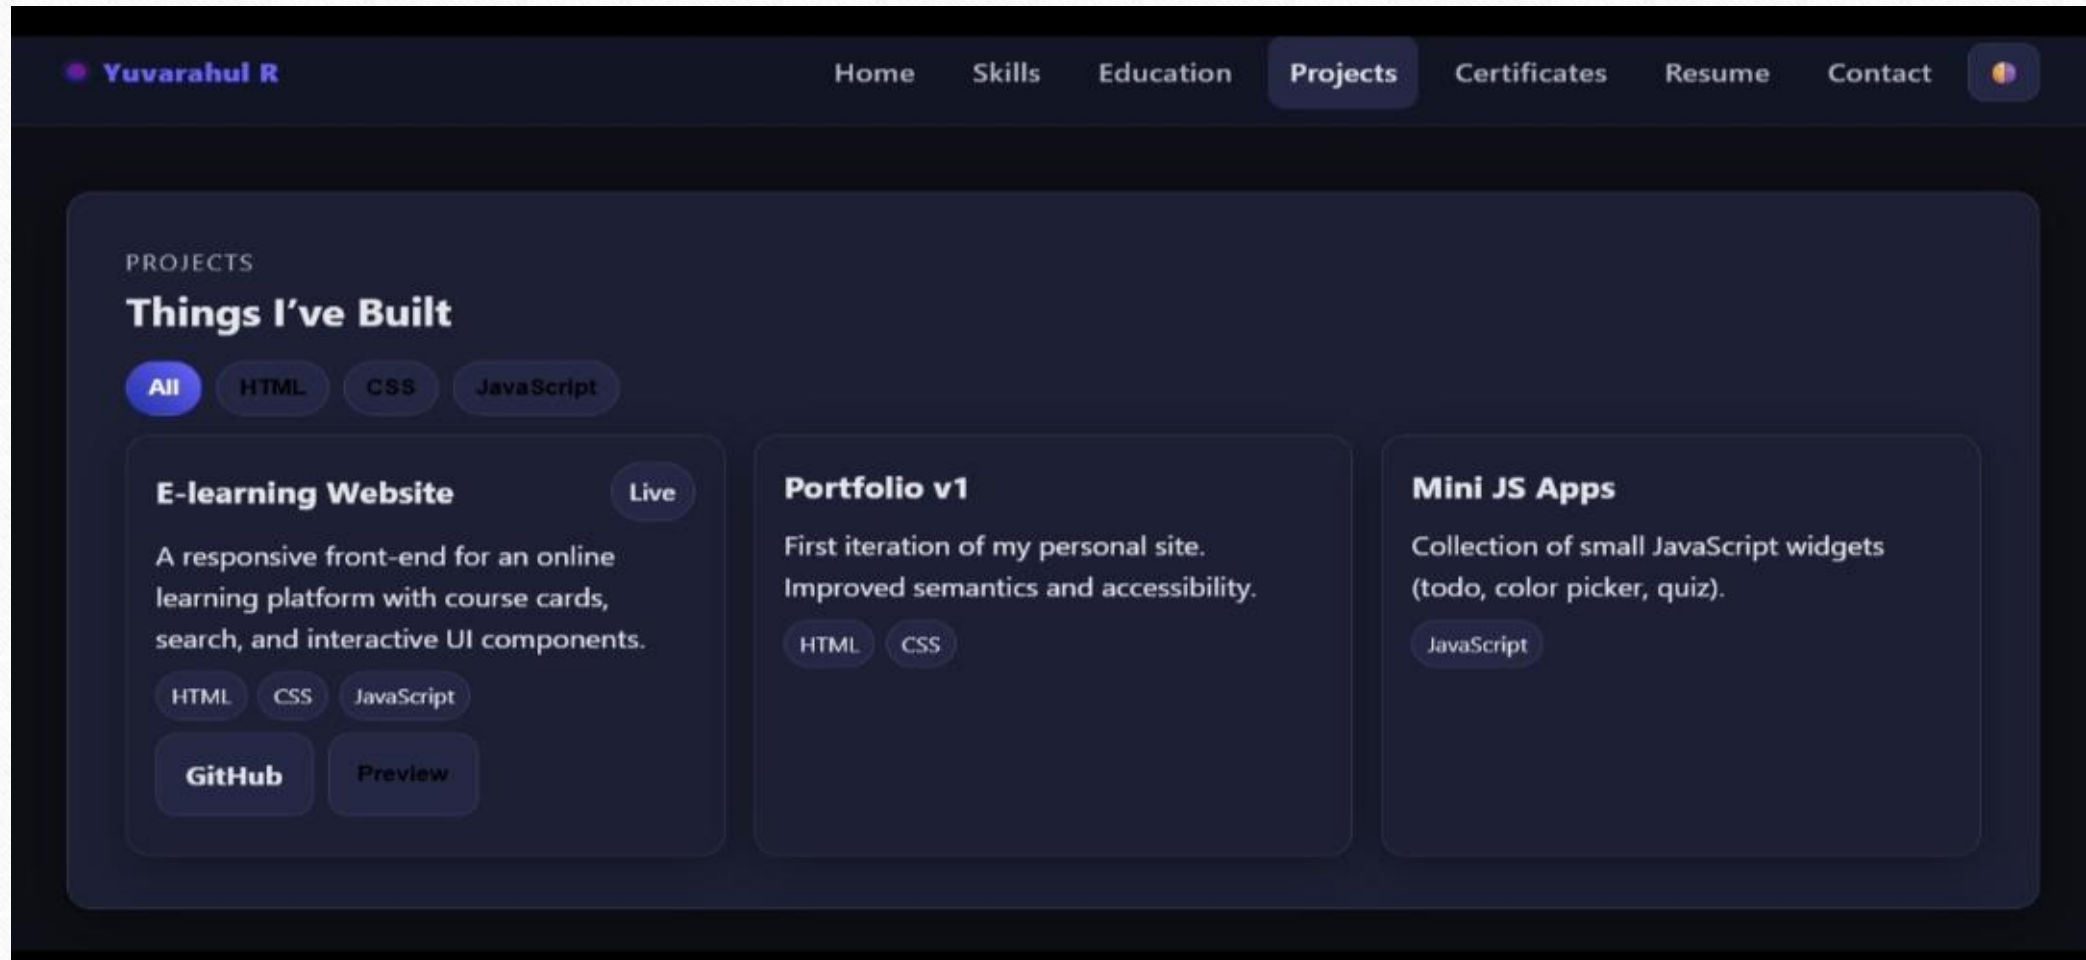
Yuvarahul R

Home Skills Education Projects Certificates Resume Contact

PROJECTS

Things I’ve Built

All HTML CSS JavaScript

E-learning Website

Live

A responsive front-end for an online learning platform with course cards, search, and interactive UI components.

HTML CSS JavaScript

GitHub Preview

Portfolio v1

First iteration of my personal site. Improved semantics and accessibility.

HTML CSS

Mini JS Apps

Collection of small JavaScript widgets (todo, color picker, quiz).

JavaScript